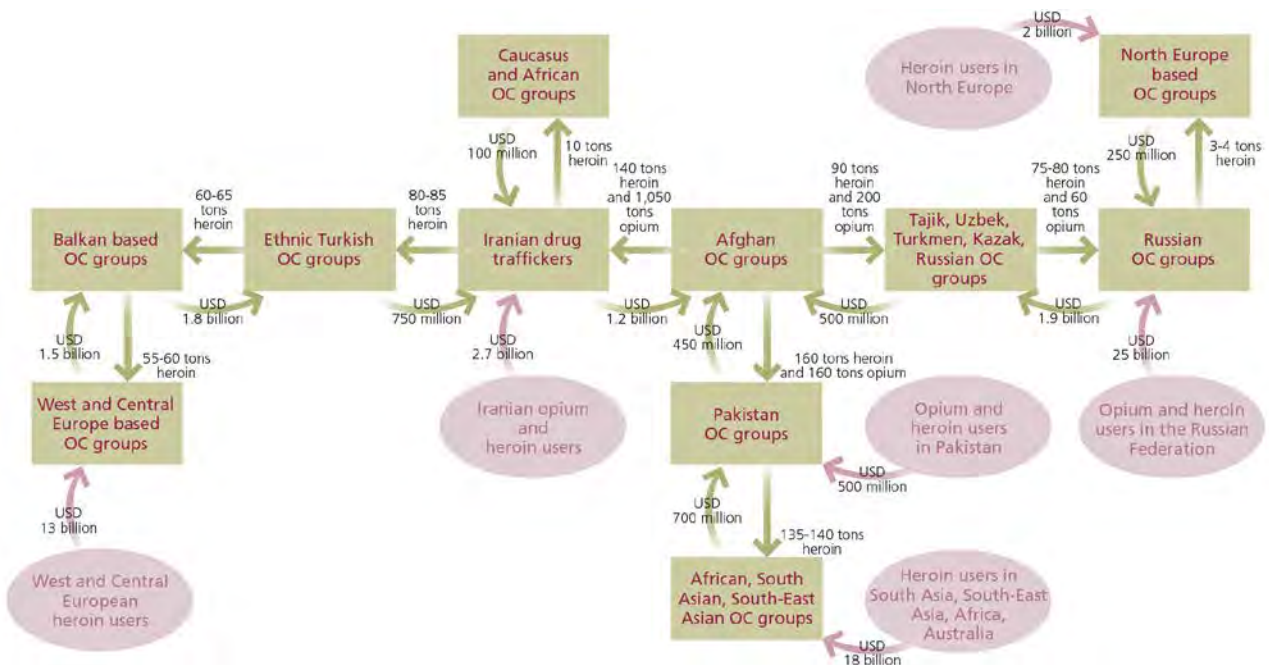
Caucasus and African OC groups

USD 2 billion

Heroin users in North Europe

North Europe based OC groups

USD 100 million

10 tons heroin

140 tons heroin and 1,050 tons opium

90 tons heroin and 200 tons opium

75-80 tons heroin and 60 tons opium

USD 250 million

3-4 tons heroin

60-65 tons heroin

80-85 tons heroin

Balkan based OC groups

Ethnic Turkish OC groups

Iranian drug traffickers

Afghan OC groups

Tajik, Uzbek, Turkmen, Kazak, Russian OC groups

Russian OC groups

USD 1.8 billion

USD 750 million

USD 1.2 billion

USD 500 million

USD 1.9 billion

USD 1.5 billion

55-60 tons heroin

USD 2.7 billion

USD 450 million

160 tons heroin and 160 tons opium

USD 25 billion

West and Central Europe based OC groups

Iranian opium and heroin users

Pakistan OC groups

Opium and heroin users in Pakistan

Opium and heroin users in the Russian Federation

USD 500 million

USD 13 billion

USD 700 million

135-140 tons heroin

West and Central European heroin users

African, South Asian, South-East Asian OC groups

Heroin users in South Asia, South-East Asia, Africa, Australia

USD 18 billion